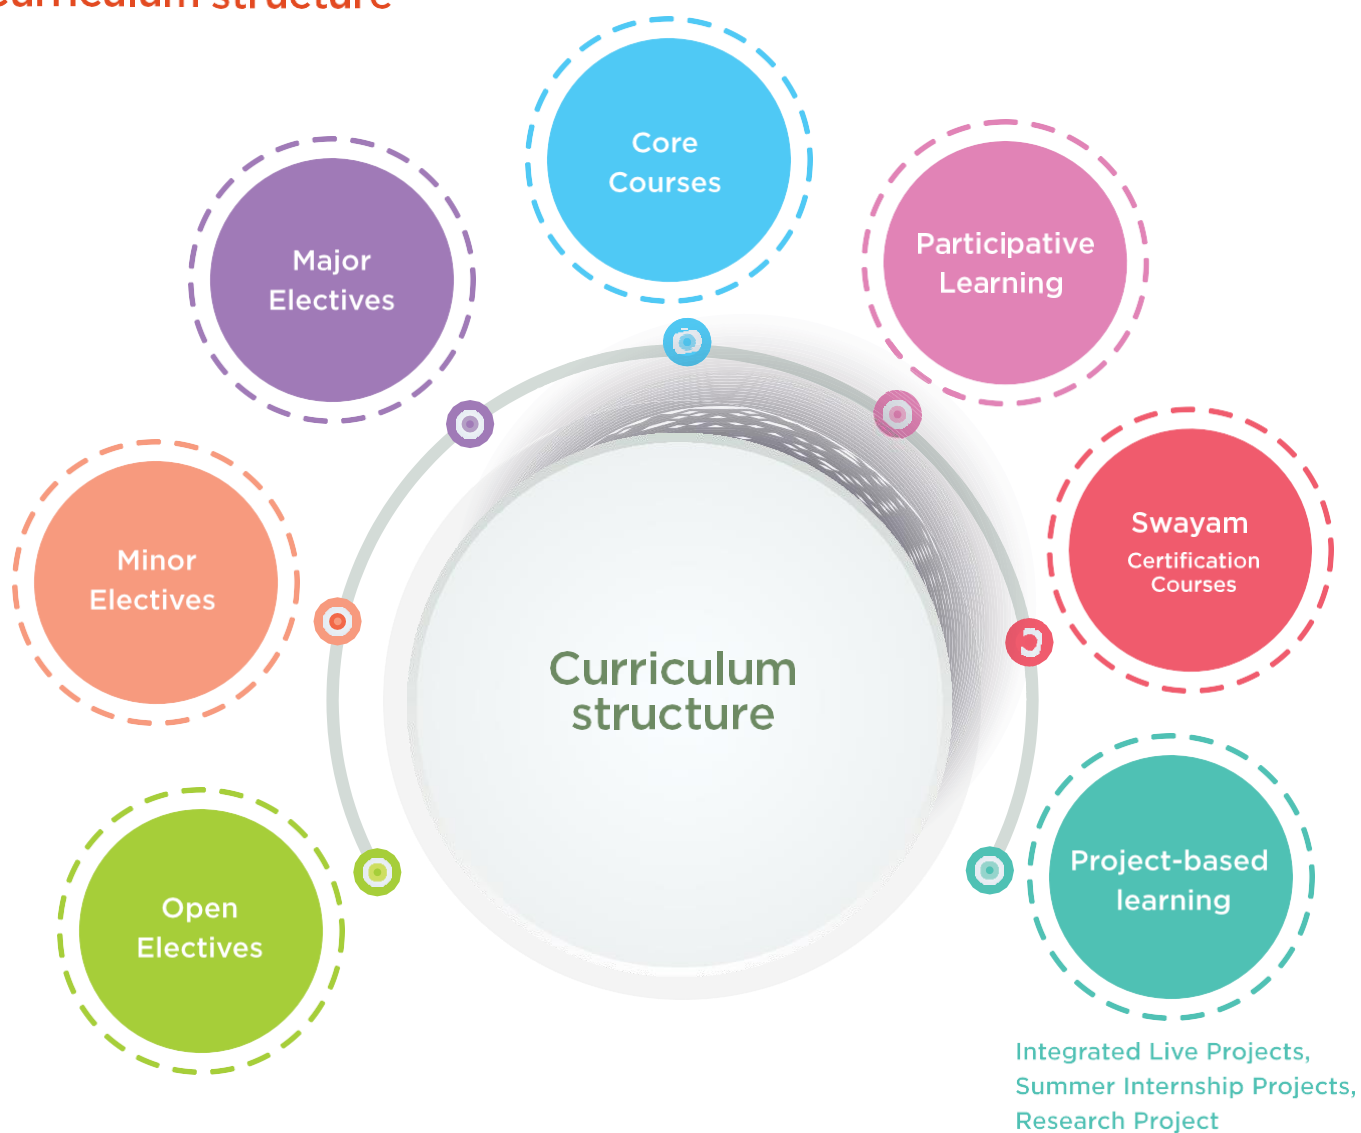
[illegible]

Core Courses

Major Electives

Participative Learning

Swayam
Certification Courses

Minor Electives

Curriculum structure

Open Electives

Project-based learning

Integrated Live Projects, Summer Internship Projects, Research Project